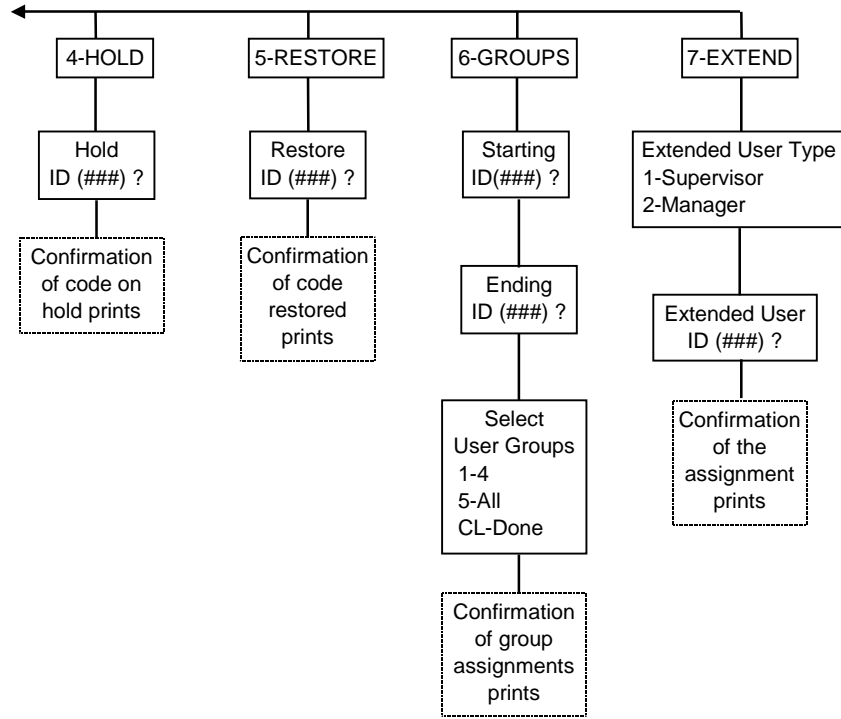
4-HOLD

Hold ID (###) ?

Confirmation of code on hold prints

5-RESTORE

Restore ID (###) ?

Confirmation of code restored prints

6-GROUPS

Starting ID(###) ?

Ending ID (###) ?

Select User Groups
1-4
5-All
CL-Done

Confirmation of group assignments prints

7-EXTEND

Extended User Type
1-Supervisor
2-Manager

Extended User ID (###) ?

Confirmation of the assignment prints